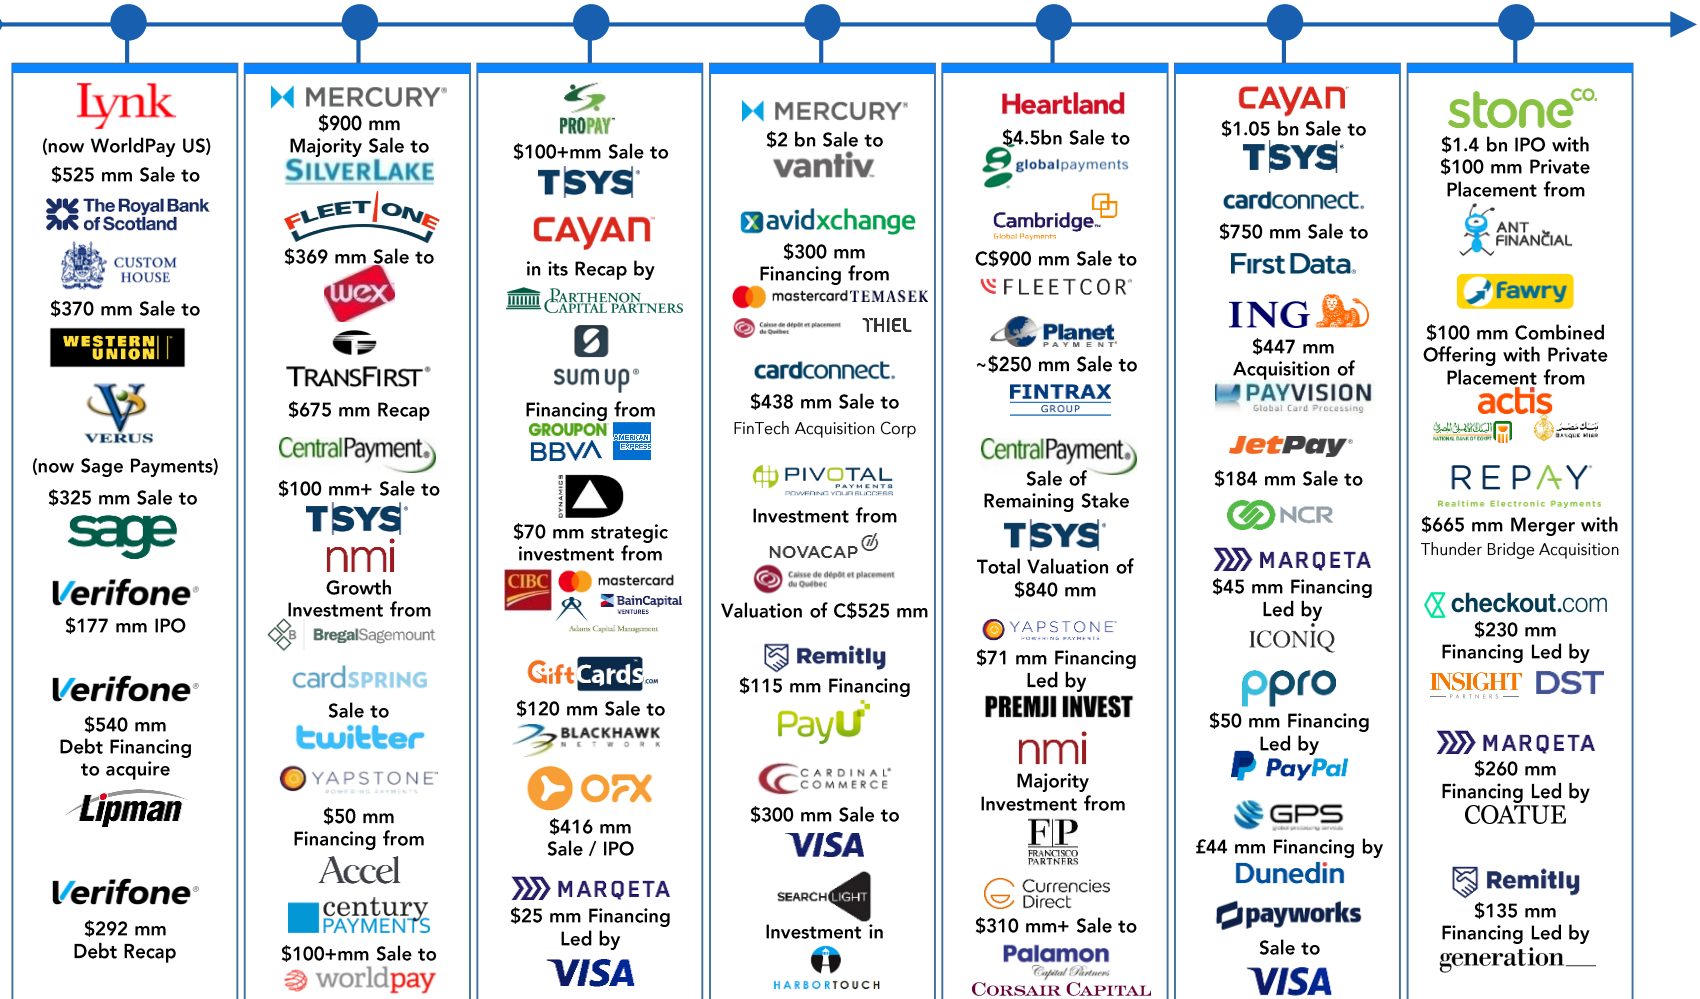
Lynk
(now WorldPay US)
$525 mm Sale to
The Royal Bank of Scotland
CUSTOM HOUSE
$370 mm Sale to
WESTERN UNION
VERUS
(now Sage Payments)
$325 mm Sale to
sage
Verifone
$177 mm IPO
Verifone
$540 mm Debt Financing to acquire
Lipman
Verifone
$292 mm Debt Recap

MERCURY
$900 mm Majority Sale to
SILVERLAKE
FLEETONE
$369 mm Sale to
wex
TRANSFIRST
$675 mm Recap
CentralPayment
$100 mm+ Sale to
TSYS
nmi
Growth Investment from
BregalSagemount
cardSPRING
Sale to
twitter
YAPSTONE
$50 mm Financing from
Accel
century PAYMENTS
$100+mm Sale to
worldpay

PROPAY
$100+mm Sale to
TSYS
CAYAN
in its Recap by
PARTHENON CAPITAL PARTNERS
sumup
Financing from
GROUPON
BBVA
AMERICAN EXPRESS
DYNAMICS
$70 mm strategic investment from
CIBC
mastercard
BainCapital VENTURES
Adams Capital Management
GiftCards.com
$120 mm Sale to
BLACKHAWK NETWORK
OFX
$416 mm Sale / IPO
MARQETA
$25 mm Financing Led by
VISA

MERCURY
$2 bn Sale to
vantiv
avidxchange
$300 mm Financing from
mastercard TEMASEK
Caisse de dépôt et placement du Québec
THIEL
cardconnect.
$438 mm Sale to
FinTech Acquisition Corp
PIVOTAL PAYMENTS
POWERING YOUR SUCCESS
Investment from
NOVACAP
Caisse de dépôt et placement du Québec
Valuation of C$525 mm
Remitly
$115 mm Financing
PayU
CARDINAL COMMERCE
$300 mm Sale to
VISA
SEARCHLIGHT
Investment in
HARBORTOUCH

Heartland
$4.5bn Sale to
globalpayments
Cambridge
Global Payments
C$900 mm Sale to
FLEETCOR
Planet PAYMENT
~$250 mm Sale to
FINTRAX GROUP
CentralPayment
Sale of Remaining Stake
TSYS
Total Valuation of $840 mm
YAPSTONE
$71 mm Financing Led by
PREMJI INVEST
nmi
Majority Investment from
FP
FRANCISCO PARTNERS
Currencies Direct
$310 mm+ Sale to
Palamon
Capital Partners
CORSAIR CAPITAL

CAYAN
$1.05 bn Sale to
TSYS
cardconnect.
$750 mm Sale to
First Data.
ING
$447 mm Acquisition of
PAYVISION
Global Card Processing
JetPay
$184 mm Sale to
NCR
MARQETA
$45 mm Financing Led by
ICONIQ
ppro
$50 mm Financing Led by
PayPal
GPS
£44 mm Financing by
Dunedin
paywork
Sale to
VISA

stone co.
$1.4 bn IPO with $100 mm Private Placement from
ANT FINANCIAL
fawry
$100 mm Combined Offering with Private Placement from
actis
NATIONAL BANK OF EGYPT
BANQUE MISR
REPAY
Realtime Electronic Payments
$665 mm Merger with
Thunder Bridge Acquisition
checkout.com
$230 mm Financing Led by
INSIGHT PARTNERS
DST
MARQETA
$260 mm Financing Led by
COATUE
Remitly
$135 mm Financing Led by
generation